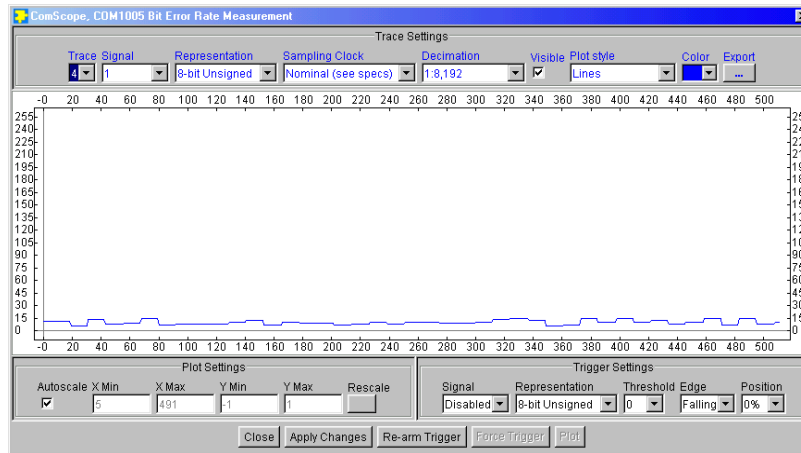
ComScope, COM1005 Bit Error Rate Measurement

Trace Settings

Trace 4
Signal 1
Representation 8-bit Unsigned
Sampling Clock Nominal (see specs)
Decimation 1:8,192
Visible
Plot style Lines
Color
Export ...

-0 20 40 60 80 100 120 140 160 180 200 220 240 260 280 300 320 340 360 380 400 420 440 460 480 500

255 240 225 210 195 180 165 150 135 120 105 90 75 60 45 30 15 0

-0 20 40 60 80 100 120 140 160 180 200 220 240 260 280 300 320 340 360 380 400 420 440 460 480 500

Plot Settings

Autoscale X Min 5
X Max 491
Y Min -1
Y Max 1
Rescale

Trigger Settings

Signal Disabled
Representation 8-bit Unsigned
Threshold 0
Edge Falling
Position 0%

Close Apply Changes Re-arm Trigger Force Trigger Plot